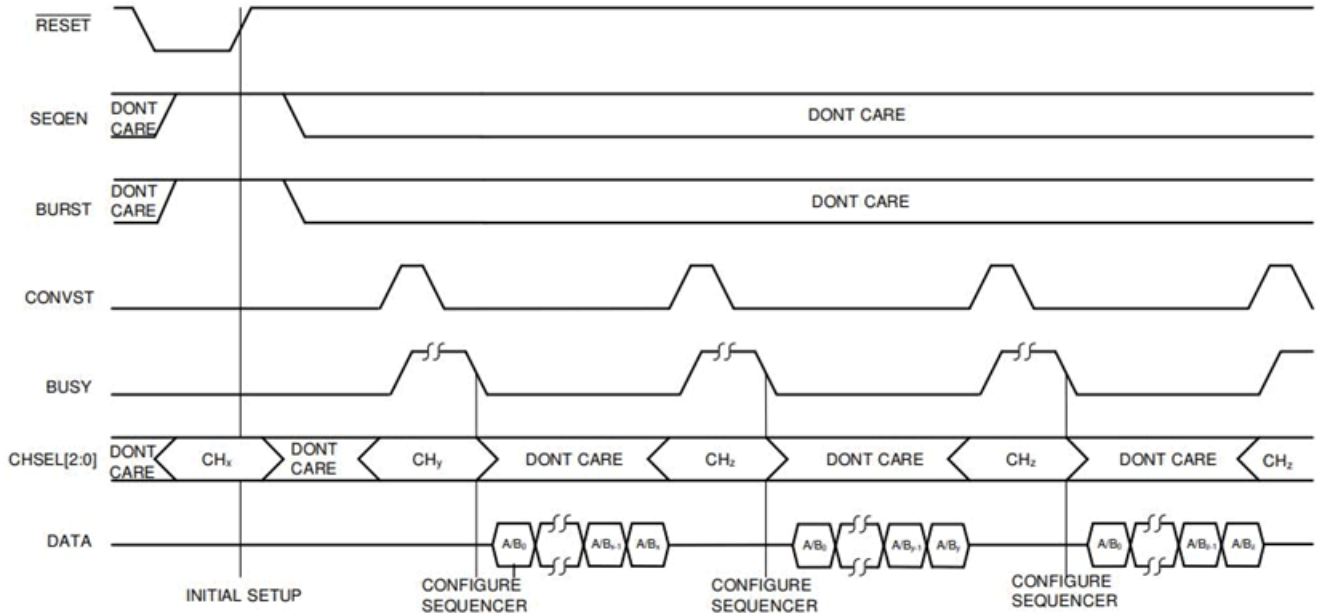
$\overline{RESET}$

SEQEN
DONT CARE
DONT CARE

BURST
DONT CARE
DONT CARE

CONVST

BUSY

CHSEL[2:0]
DONT CARE
$CH_x$
DONT CARE
$CH_y$
DONT CARE
$CH_z$
DONT CARE
$CH_z$
DONT CARE
$CH_z$

DATA
$A/B_0$
$A/B_{x-1}$
$A/B_x$
$A/B_0$
$A/B_{y-1}$
$A/B_y$
$A/B_0$
$A/B_{z-1}$
$A/B_z$

INITIAL SETUP
CONFIGURE SEQUENCER
CONFIGURE SEQUENCER
CONFIGURE SEQUENCER